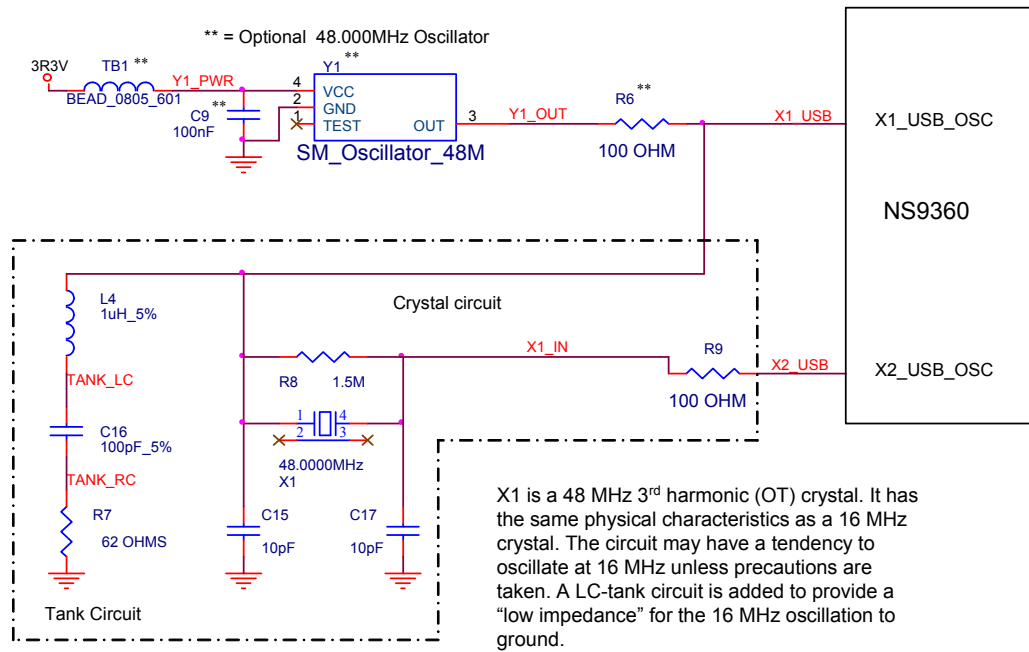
** = Optional 48.000MHz Oscillator

3R3V
TB1 **
BEAD_0805_601
Y1_PWR
Y1 **
4
2
1
VCC
GND
TEST
OUT
3
C9 **
100nF
SM_Oscillator_48M
Y1_OUT
R6 **
100 OHM
X1_USB
X1_USB_OSC
NS9360

Crystal circuit
L4
1uH_5%
TANK_LC
C16
100pF_5%
TANK_RC
R7
62 OHMS
Tank Circuit
X1_IN
R8
1.5M
R9
100 OHM
X2_USB
X2_USB_OSC
1
2
4
3
48.0000MHz
X1
C15
10pF
C17
10pF

X1 is a 48 MHz 3$^{rd}$ harmonic (OT) crystal. It has the same physical characteristics as a 16 MHz crystal. The circuit may have a tendency to oscillate at 16 MHz unless precautions are taken. A LC-tank circuit is added to provide a “low impedance” for the 16 MHz oscillation to ground.